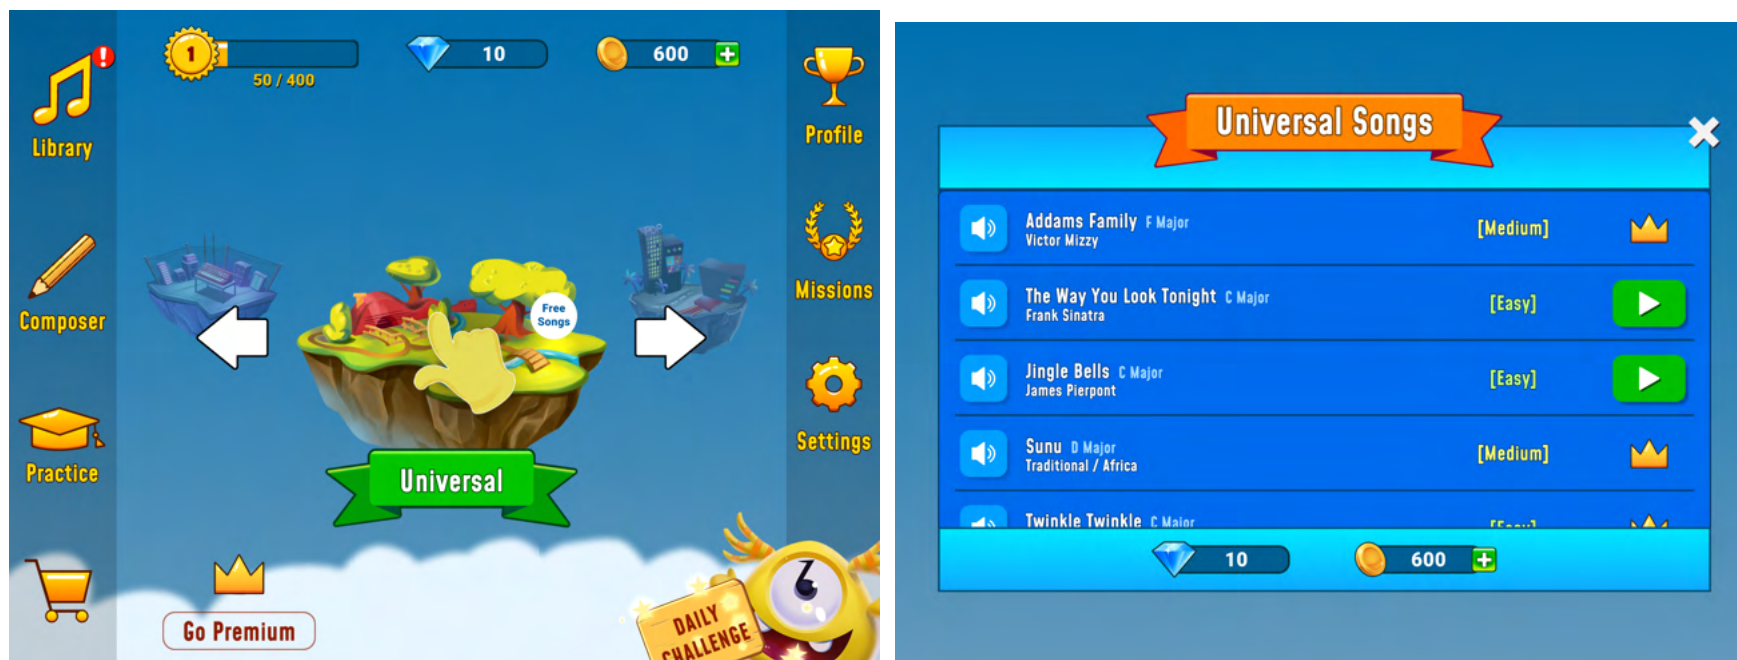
1
50 / 400
10
600
Library
Profile
Composer
Missions
Free Songs
Settings
Practice
Universal
Go Premium
DAILY CHALLENGE

Universal Songs
Addams Family F Major
Victor Mizzy
[Medium]
The Way You Look Tonight C Major
Frank Sinatra
[Easy]
Jingle Bells C Major
James Pierpont
[Easy]
Sunu D Major
Traditional / Africa
[Medium]
Twinkle Twinkle C Major
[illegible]
10
600